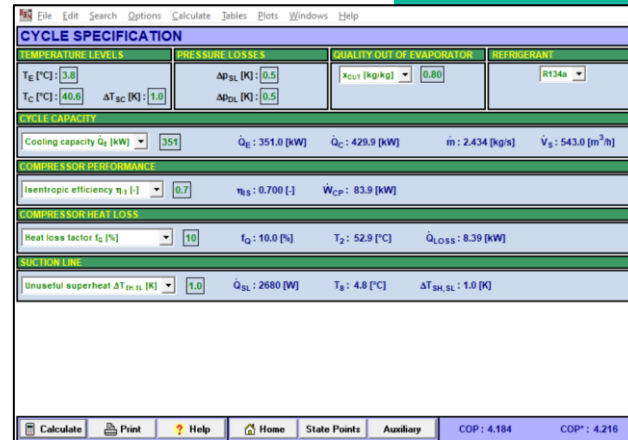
File Edit Search Options Calculate Tables Plots Windows Help

CYCLE SPECIFICATION

TEMPERATURE LEVELS
$T_E$ [°C]: 3.8
$T_C$ [°C]: 40.6 $\Delta T_{SC}$ [K]: 1.0

PRESSURE LOSSES
$\Delta p_{SL}$ [K]: 0.5
$\Delta p_{DL}$ [K]: 0.5

QUALITY OUT OF EVAPORATOR
$x_{OUT}$ [kg/kg] 0.80

REFRIGERANT
R134a

CYCLE CAPACITY
Cooling capacity $\dot{Q}_E$ [kW] 351 $\dot{Q}_E$ : 351.0 [kW] $\dot{Q}_C$ : 429.9 [kW] $\dot{m}$ : 2.434 [kg/s] $\dot{V}_S$ : 543.0 [$m^3$/h]

COMPRESSOR PERFORMANCE
Isentropic efficiency $\eta_{IS}$ [-] 0.7 $\eta_{IS}$ : 0.700 [-] $\dot{W}_{CP}$ : 83.9 [kW]

COMPRESSOR HEAT LOSS
Heat loss factor $f_Q$ [%] 10 $f_Q$ : 10.0 [%] $T_2$ : 52.9 [°C] $\dot{Q}_{LOSS}$ : 8.39 [kW]

SUCTION LINE
Unuseful superheat $\Delta T_{SH,SL}$ [K] 1.0 $\dot{Q}_{SL}$ : 2680 [W] $T_8$ : 4.8 [°C] $\Delta T_{SH,SL}$ : 1.0 [K]

Calculate Print Help Home State Points Auxiliary COP : 4.184 COP* : 4.216